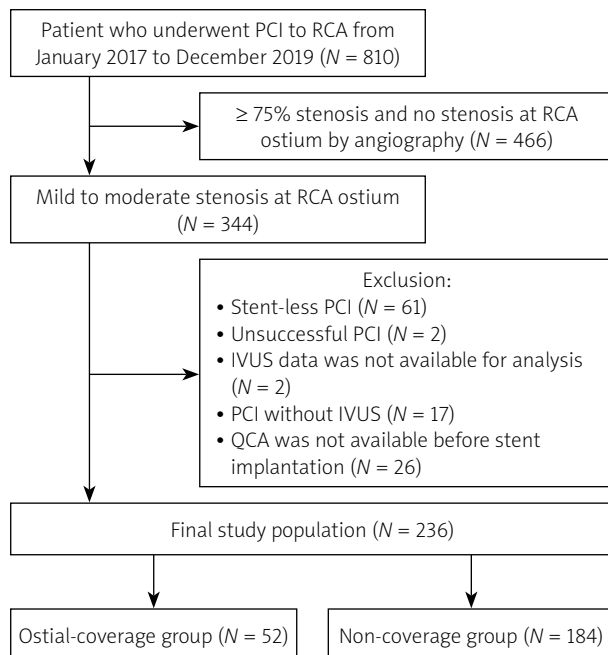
Patient who underwent PCI to RCA from January 2017 to December 2019 ($N$ = 810)

≥ 75% stenosis and no stenosis at RCA ostium by angiography ($N$ = 466)

Mild to moderate stenosis at RCA ostium ($N$ = 344)

Exclusion:
• Stent-less PCI ($N$ = 61)
• Unsuccessful PCI ($N$ = 2)
• IVUS data was not available for analysis ($N$ = 2)
• PCI without IVUS ($N$ = 17)
• QCA was not available before stent implantation ($N$ = 26)

Final study population ($N$ = 236)

Ostial-coverage group ($N$ = 52)

Non-coverage group ($N$ = 184)